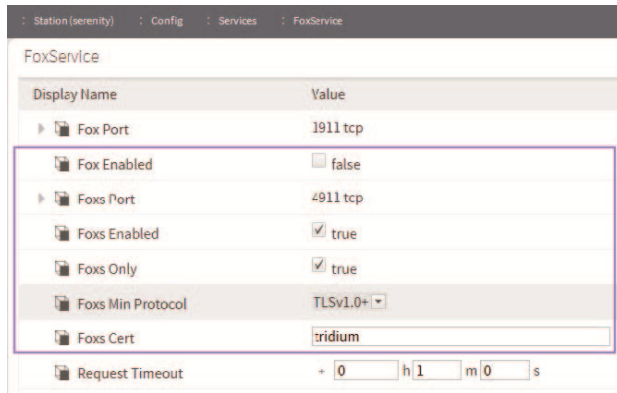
: Station (serenity) : Config : Services : FoxService

FoxService

| Display Name | Value |
|---|---|
| Fox Port | 1911 tcp |
| Fox Enabled | false |
| Foxs Port | 4911 tcp |
| Foxs Enabled | true |
| Foxs Only | true |
| Foxs Min Protocol | TLSv1.0+ |
| Foxs Cert | tridium |
| Request Timeout | + 0 h 1 m 0 s |